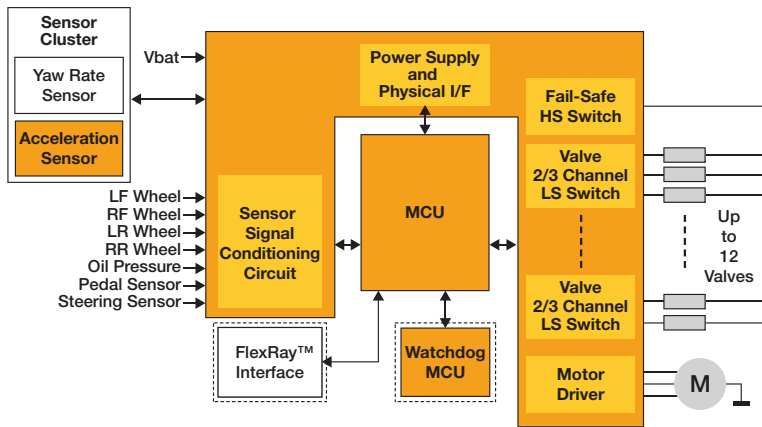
Sensor Cluster

Yaw Rate Sensor

Acceleration Sensor

Vbat

Power Supply and Physical I/F

Fail-Safe HS Switch

Valve 2/3 Channel LS Switch

MCU

LF Wheel
RF Wheel
LR Wheel
RR Wheel
Oil Pressure
Pedal Sensor
Steering Sensor

Sensor Signal Conditioning Circuit

Up to 12 Valves

Valve 2/3 Channel LS Switch

FlexRay™ Interface

Watchdog MCU

Motor Driver

M